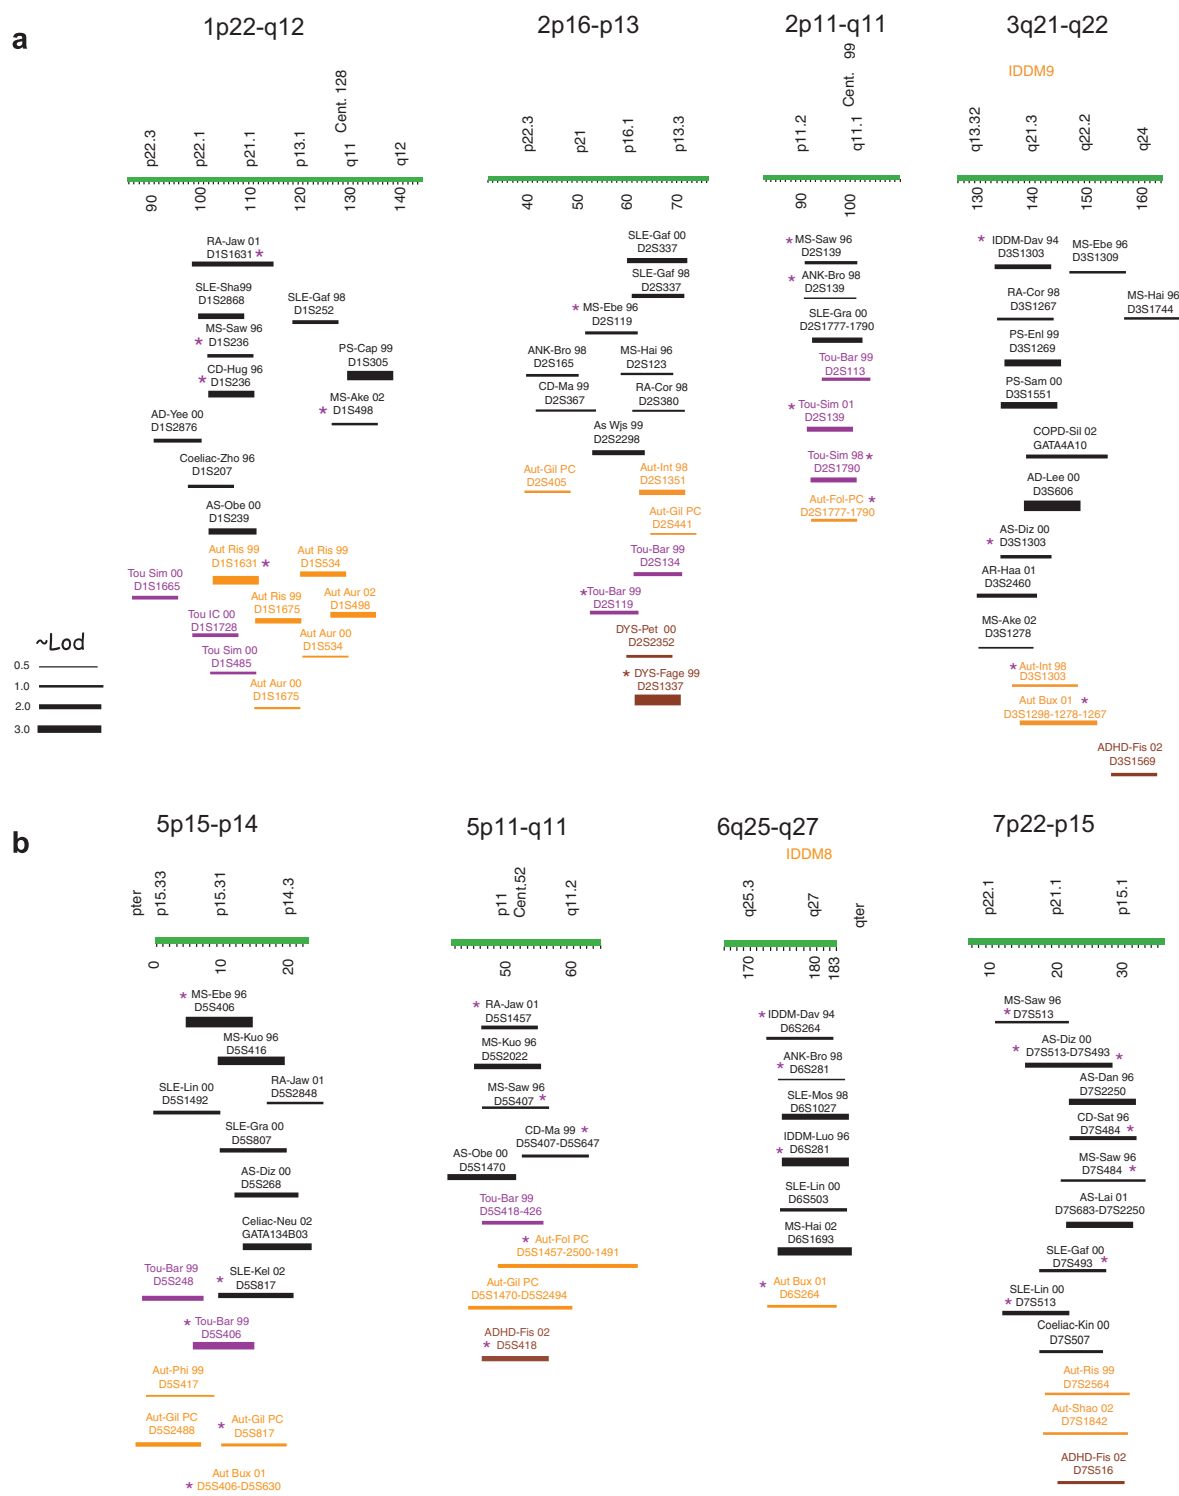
a

1p22-q12

p22.3 p22.1 p21.1 p13.1 Cent. 128 q11 q12

90 100 110 120 130 140

RA-Jaw 01 D1S1631 *

SLE-Sha99 D1S2868

SLE-Gaf 98 D1S252

MS-Saw 96 * D1S236

PS-Cap 99 D1S305

CD-Hug 96 * D1S236

MS-Ake 02 * D1S498

AD-Yee 00 D1S2876

Coeliac-Zho 96 D1S207

AS-Obe 00 D1S239

Aut Ris 99 D1S1631 *

Aut Ris 99 D1S534

Tou Sim 00 D1S1665

Aut Ris 99 D1S1675

Aut Aur 02 D1S498

Tou IC 00 D1S1728

Aut Aur 00 D1S534

Tou Sim 00 D1S485

Aut Aur 00 D1S1675

~Lod
0.5
1.0
2.0
3.0

2p16-p13

p22.3 p21 p16.1 p13.3

40 50 60 70

SLE-Gaf 00 D2S337

SLE-Gaf 98 D2S337

* MS-Ebe 96 D2S119

ANK-Bro 98 D2S165

MS-Hai 96 D2S123

CD-Ma 99 D2S367

RA-Cor 98 D2S380

As Wjs 99 D2S2298

Aut-Gil PC D2S405

Aut-Int 98 D2S1351

Aut-Gil PC D2S441

Tou-Bar 99 D2S134

*Tou-Bar 99 D2S119

DYS-Pet 00 D2S2352

* DYS-Fage 99 D2S1337

2p11-q11

p11.2 Cent. 99 q11.1

90 100

* MS-Saw 96 D2S139

* ANK-Bro 98 D2S139

SLE-Gra 00 D2S1777-1790

Tou-Bar 99 D2S113

* Tou-Sim 01 D2S139

Tou-Sim 98 * D2S1790

Aut-Fol-PC * D2S1777-1790

3q21-q22

IDDM9

q13.32 q21.3 q22.2 q24

130 140 150 160

* IDDM-Dav 94 D3S1303

MS-Ebe 96 D3S1309

RA-Cor 98 D3S1267

MS-Hai 96 D3S1744

PS-Enl 99 D3S1269

PS-Sam 00 D3S1551

COPD-Sil 02 GATA4A10

AD-Lee 00 D3S606

AS-Diz 00 * D3S1303

AR-Haa 01 D3S2460

MS-Ake 02 D3S1278

* Aut-Int 98 D3S1303

Aut Bux 01 * D3S1298-1278-1267

ADHD-Fis 02 D3S1569

b

5p15-p14

pter p15.33 p15.31 p14.3

0 10 20

* MS-Ebe 96 D5S406

MS-Kuo 96 D5S416

SLE-Lin 00 D5S1492

RA-Jaw 01 D5S2848

SLE-Gra 00 D5S807

AS-Diz 00 D5S268

Celiac-Neu 02 GATA134B03

Tou-Bar 99 D5S248

* SLE-Kel 02 D5S817

* Tou-Bar 99 D5S406

Aut-Phi 99 D5S417

Aut-Gil PC D5S2488

* Aut-Gil PC D5S817

Aut Bux 01 * D5S406-D5S630

5p11-q11

p11 Cent.52 q11.2

50 60

* RA-Jaw 01 D5S1457

MS-Kuo 96 D5S2022

MS-Saw 96 D5S407 *

CD-Ma 99 * D5S407-D5S647

AS-Obe 00 D5S1470

Tou-Bar 99 D5S418-426

* Aut-Fol PC D5S1457-2500-1491

Aut-Gil PC D5S1470-D5S2494

ADHD-Fis 02 * D5S418

6q25-q27

IDDM8

q25.3 q27 qter

170 180 183

* IDDM-Dav 94 D6S264

ANK-Bro 98 * D6S281

SLE-Mos 98 D6S1027

IDDM-Luo 96 * D6S281

SLE-Lin 00 D6S503

MS-Hai 02 D6S1693

* Aut Bux 01 D6S264

7p22-p15

p22.1 p21.1 p15.1

10 20 30

MS-Saw 96 * D7S513

AS-Diz 00 * D7S513-D7S493 *

AS-Dan 96 D7S2250

CD-Sat 96 D7S484 *

MS-Saw 96 D7S484 *

AS-Lai 01 D7S683-D7S2250

SLE-Gaf 00 D7S493 *

SLE-Lin 00 * D7S513

Coeliac-Kin 00 D7S507

Aut-Ris 99 D7S2564

Aut-Shao 02 D7S1842

ADHD-Fis 02 D7S516